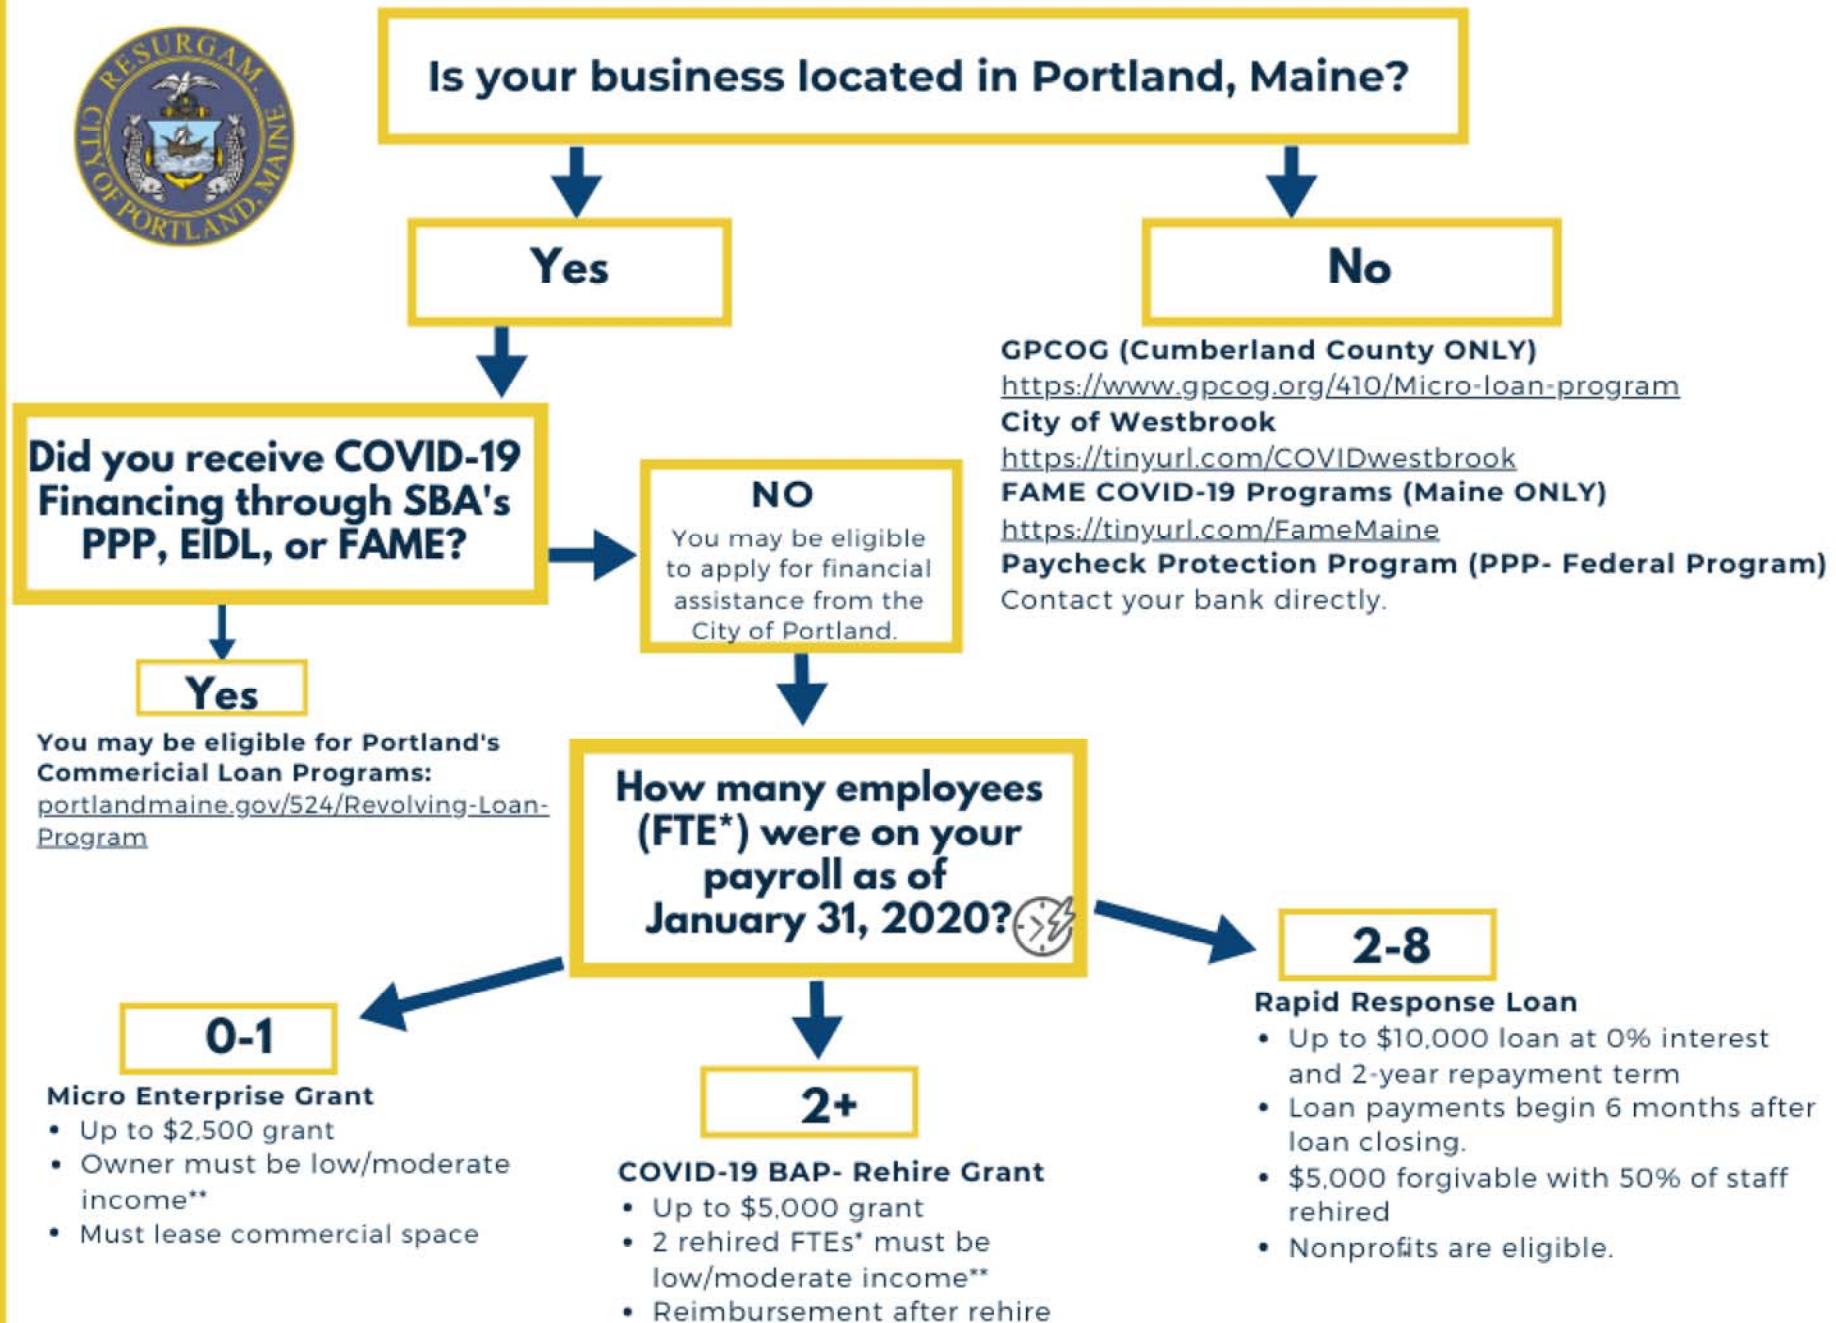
RESURGAM. CITY OF PORTLAND, MAINE

Is your business located in Portland, Maine?

Yes

No

GPCOG (Cumberland County ONLY)
https://www.gpcog.org/410/Micro-loan-program
City of Westbrook
https://tinyurl.com/COVIDwestbrook
FAME COVID-19 Programs (Maine ONLY)
https://tinyurl.com/FameMaine
Paycheck Protection Program (PPP- Federal Program)
Contact your bank directly.

Did you receive COVID-19 Financing through SBA's PPP, EIDL, or FAME?

NO
You may be eligible to apply for financial assistance from the City of Portland.

Yes
You may be eligible for Portland's Commericial Loan Programs:
portlandmaine.gov/524/Revolving-Loan-Program

How many employees (FTE*) were on your payroll as of January 31, 2020?

0-1
Micro Enterprise Grant
• Up to $2,500 grant
• Owner must be low/moderate income**
• Must lease commercial space

2+
COVID-19 BAP- Rehire Grant
• Up to $5,000 grant
• 2 rehired FTEs* must be low/moderate income**
• Reimbursement after rehire

2-8
Rapid Response Loan
• Up to $10,000 loan at 0% interest and 2-year repayment term
• Loan payments begin 6 months after loan closing.
• $5,000 forgivable with 50% of staff rehired
• Nonprofits are eligible.